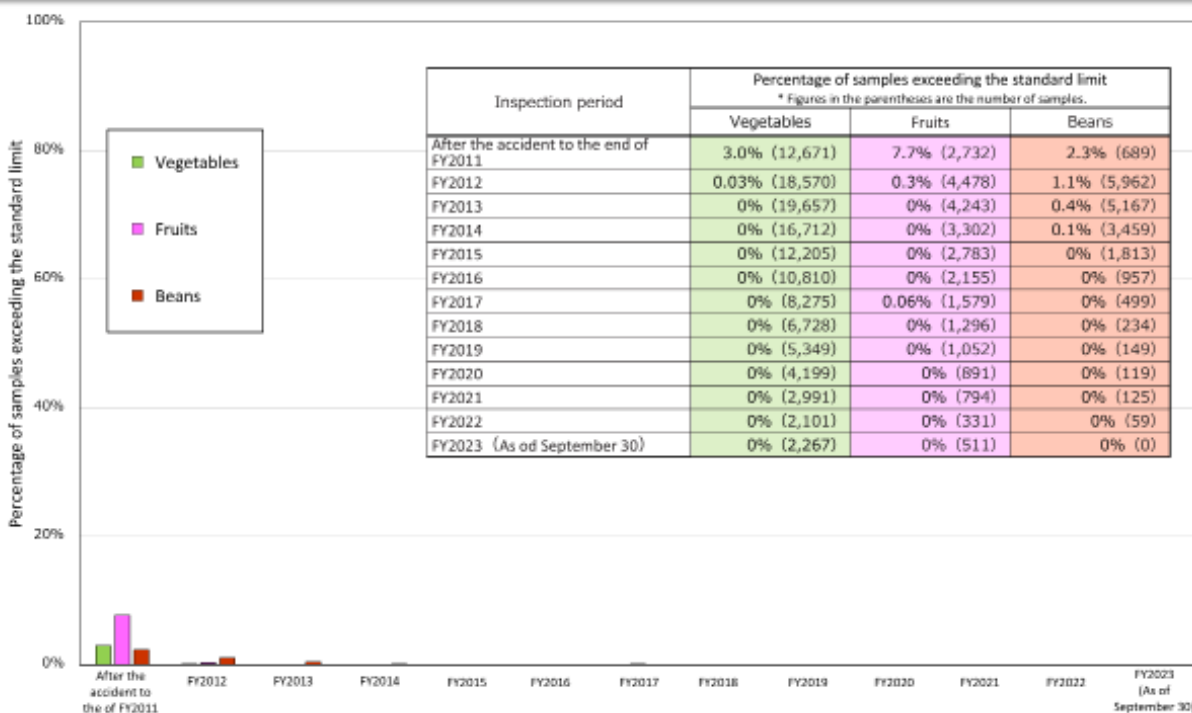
100%

80%

60%

40%

20%

0%

Percentage of samples exceeding the standard limit

Vegetables

Fruits

Beans

| Inspection period | Percentage of samples exceeding the standard limit * Figures in the parentheses are the number of samples. | | |
|---|---|---|---|
| | Vegetables | Fruits | Beans |
| After the accident to the end of FY2011 | 3.0% (12,671) | 7.7% (2,732) | 2.3% (689) |
| FY2012 | 0.03% (18,570) | 0.3% (4,478) | 1.1% (5,962) |
| FY2013 | 0% (19,657) | 0% (4,243) | 0.4% (5,167) |
| FY2014 | 0% (16,712) | 0% (3,302) | 0.1% (3,459) |
| FY2015 | 0% (12,205) | 0% (2,783) | 0% (1,813) |
| FY2016 | 0% (10,810) | 0% (2,155) | 0% (957) |
| FY2017 | 0% (8,275) | 0.06% (1,579) | 0% (499) |
| FY2018 | 0% (6,728) | 0% (1,296) | 0% (234) |
| FY2019 | 0% (5,349) | 0% (1,052) | 0% (149) |
| FY2020 | 0% (4,199) | 0% (891) | 0% (119) |
| FY2021 | 0% (2,991) | 0% (794) | 0% (125) |
| FY2022 | 0% (2,101) | 0% (331) | 0% (59) |
| FY2023 (As od September 30) | 0% (2,267) | 0% (511) | 0% (0) |

After the accident to the of FY2011

FY2012

FY2013

FY2014

FY2015

FY2016

FY2017

FY2018

FY2019

FY2020

FY2021

FY2022

FY2023 (As of September 30